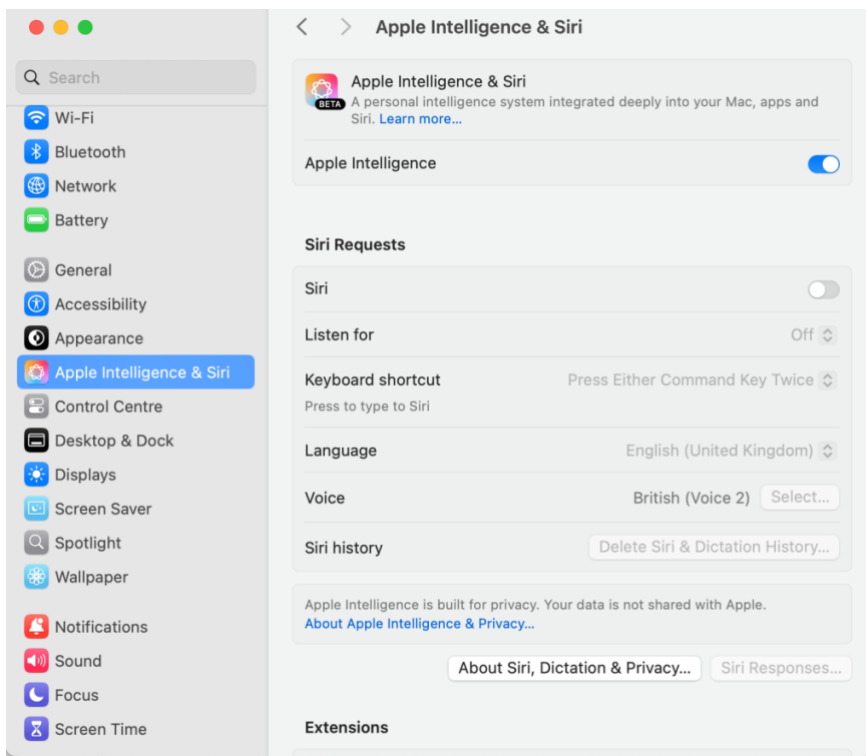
Search

Wi-Fi
Bluetooth
Network
Battery

General
Accessibility
Appearance
Apple Intelligence & Siri
Control Centre
Desktop & Dock
Displays
Screen Saver
Spotlight
Wallpaper

Notifications
Sound
Focus
Screen Time

Apple Intelligence & Siri

BETA
Apple Intelligence & Siri
A personal intelligence system integrated deeply into your Mac, apps and Siri. Learn more...

Apple Intelligence

Siri Requests

Siri

Listen for Off

Keyboard shortcut Press Either Command Key Twice
Press to type to Siri

Language English (United Kingdom)

Voice British (Voice 2) Select...

Siri history Delete Siri & Dictation History...

Apple Intelligence is built for privacy. Your data is not shared with Apple.
About Apple Intelligence & Privacy...

About Siri, Dictation & Privacy... Siri Responses...

Extensions